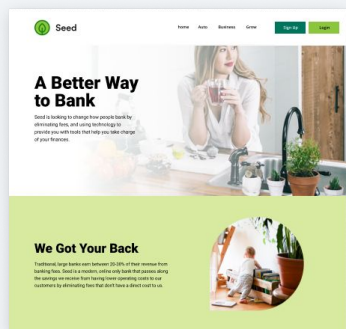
Seed

Home Accts Business Grow

Sign Up

Login

A Better Way to Bank

Seed is looking to change how people bank by eliminating fees, and using technology to provide you with tools that help you take charge of your finances.

We Got Your Back

Traditional, large banks earn between 20-38% of their revenue from banking fees. Seed is a modern, online only bank that passes along the savings we receive from having lower operating costs to our customers by eliminating fees that don't have a direct cost to us